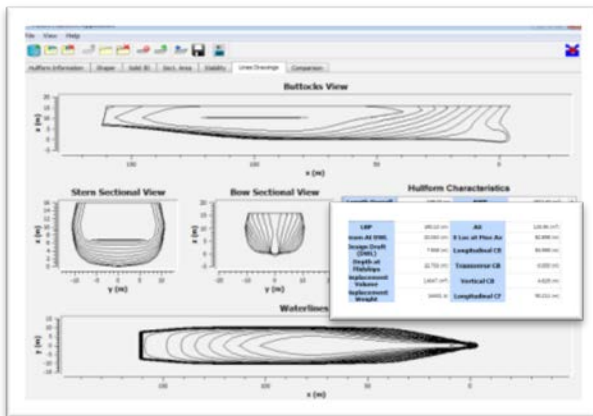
File View Help

Hullform Information | Shape | Solid 3D | Sect. Area | Stability | Lines Drawings | Comparison

Buttocks View

z (m)

x (m)

Stern Sectional View

z (m)

y (m)

Bow Sectional View

z (m)

y (m)

Hullform Characteristics

| LBP | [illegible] | Ax | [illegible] |
|---|---|---|---|
| Beam At DWL | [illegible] | X Loc at Max Ax | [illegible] |
| Design Draft (DWL) | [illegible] | Longitudinal CB | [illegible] |
| Depth at Midships | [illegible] | Transverse CB | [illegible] |
| Displacement Volume | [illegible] | Vertical CB | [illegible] |
| Displacement Weight | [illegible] | Longitudinal CF | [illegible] |

Waterlines

z (m)

x (m)